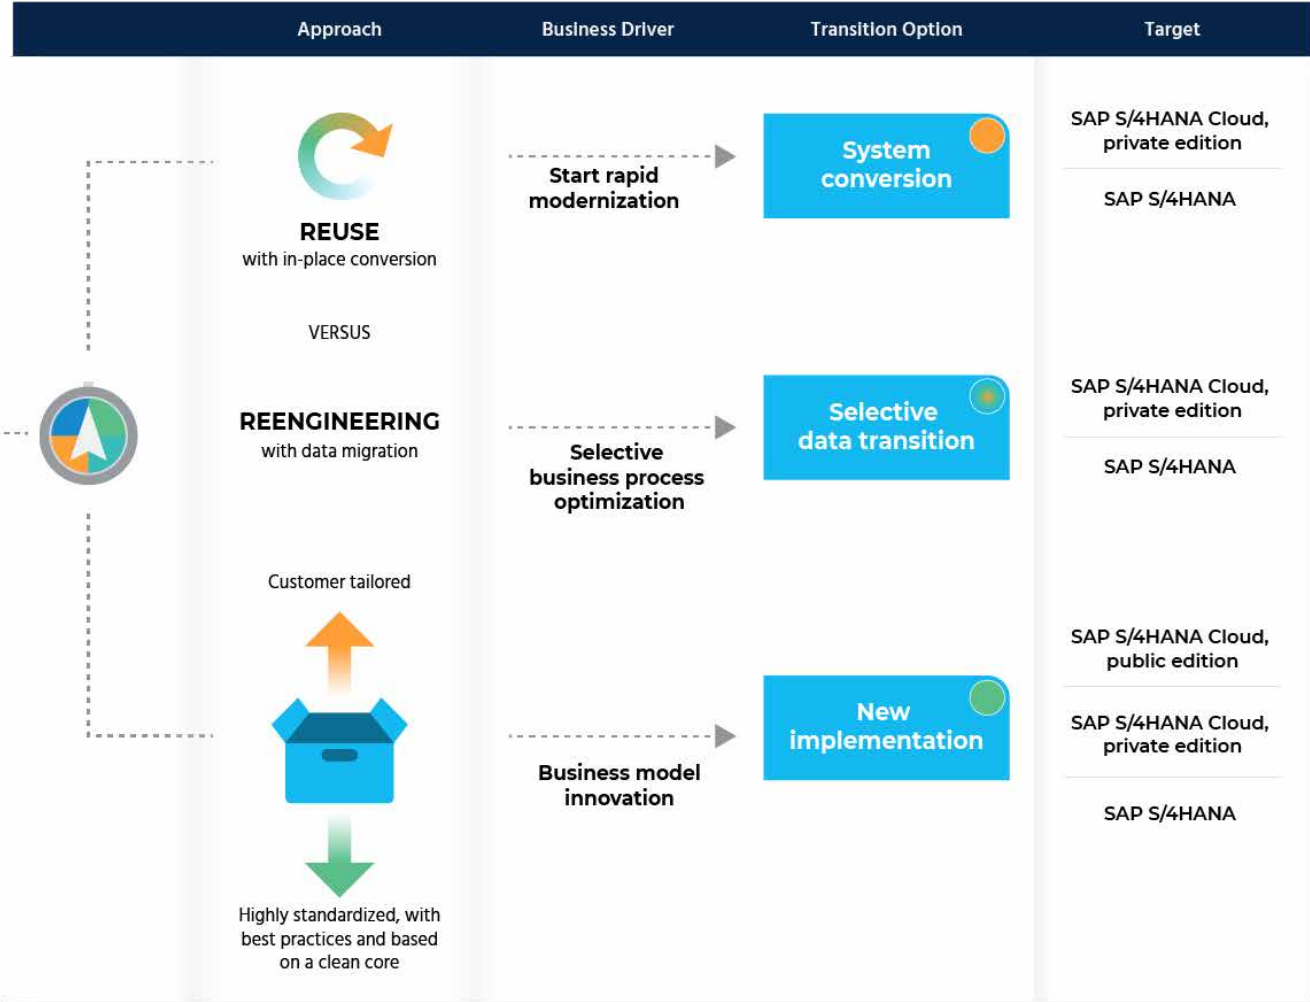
Approach

Business Driver

Transition Option

Target

REUSE
with in-place conversion

Start rapid modernization

System conversion

SAP S/4HANA Cloud, private edition

SAP S/4HANA

VERSUS

REENGINEERING
with data migration

Selective business process optimization

Selective data transition

SAP S/4HANA Cloud, private edition

SAP S/4HANA

Customer tailored

Highly standardized, with best practices and based on a clean core

Business model innovation

New implementation

SAP S/4HANA Cloud, public edition

SAP S/4HANA Cloud, private edition

SAP S/4HANA